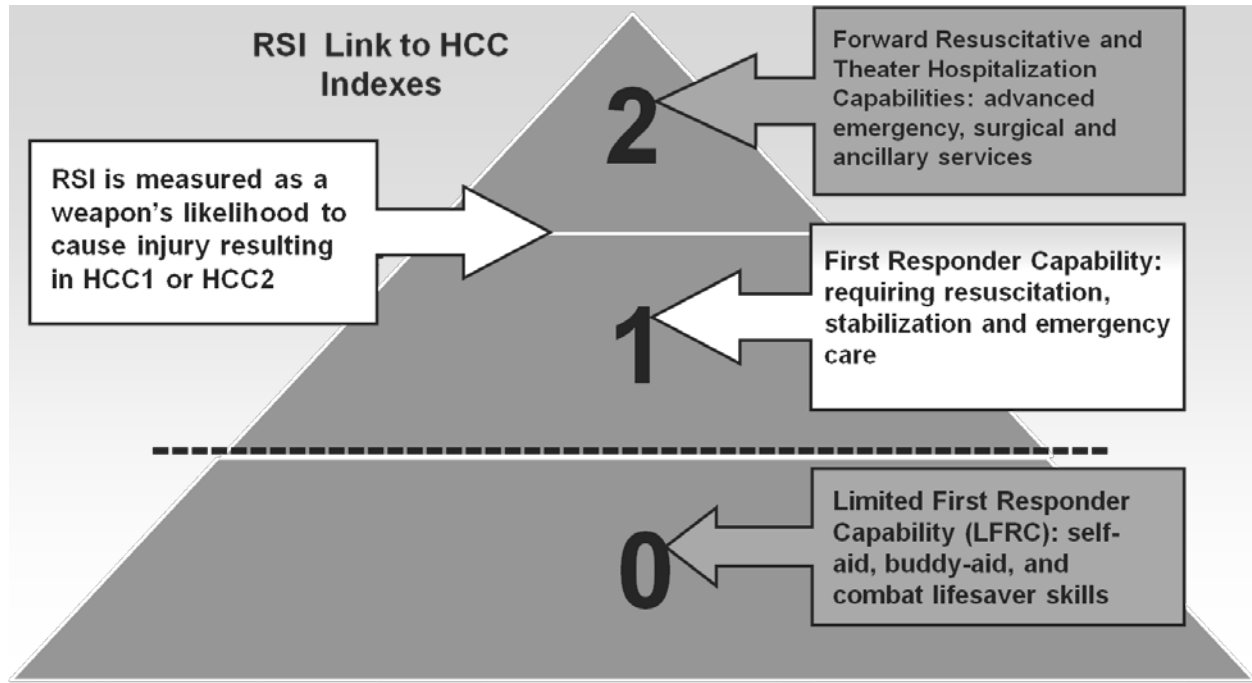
RSI Link to HCC Indexes

Forward Resuscitative and Theater Hospitalization Capabilities: advanced emergency, surgical and ancillary services

2

RSI is measured as a weapon's likelihood to cause injury resulting in HCC1 or HCC2

First Responder Capability: requiring resuscitation, stabilization and emergency care

1

Limited First Responder Capability (LFRC): self-aid, buddy-aid, and combat lifesaver skills

0